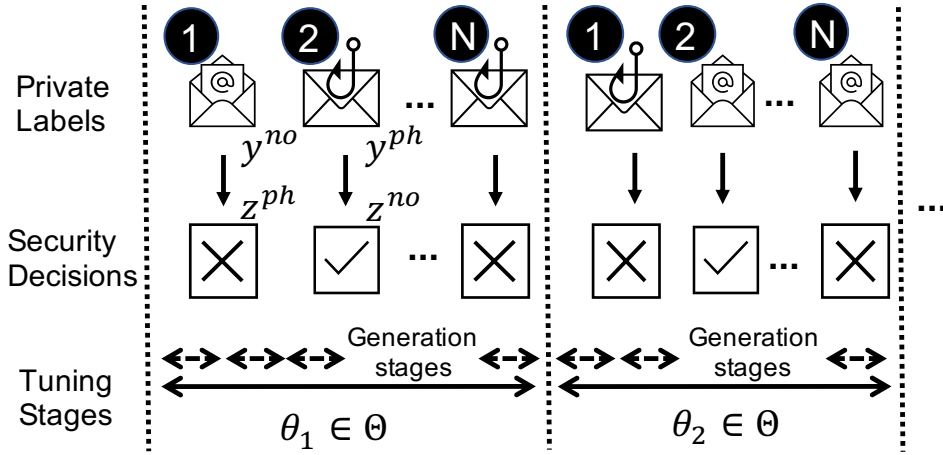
1 2 N 1 2 N

Private Labels

...

...

$y^{no}$ $y^{ph}$

$z^{ph}$ $z^{no}$

Security Decisions

...

...

...

Generation stages

Generation stages

Tuning Stages

$\theta_1 \in \Theta$

$\theta_2 \in \Theta$